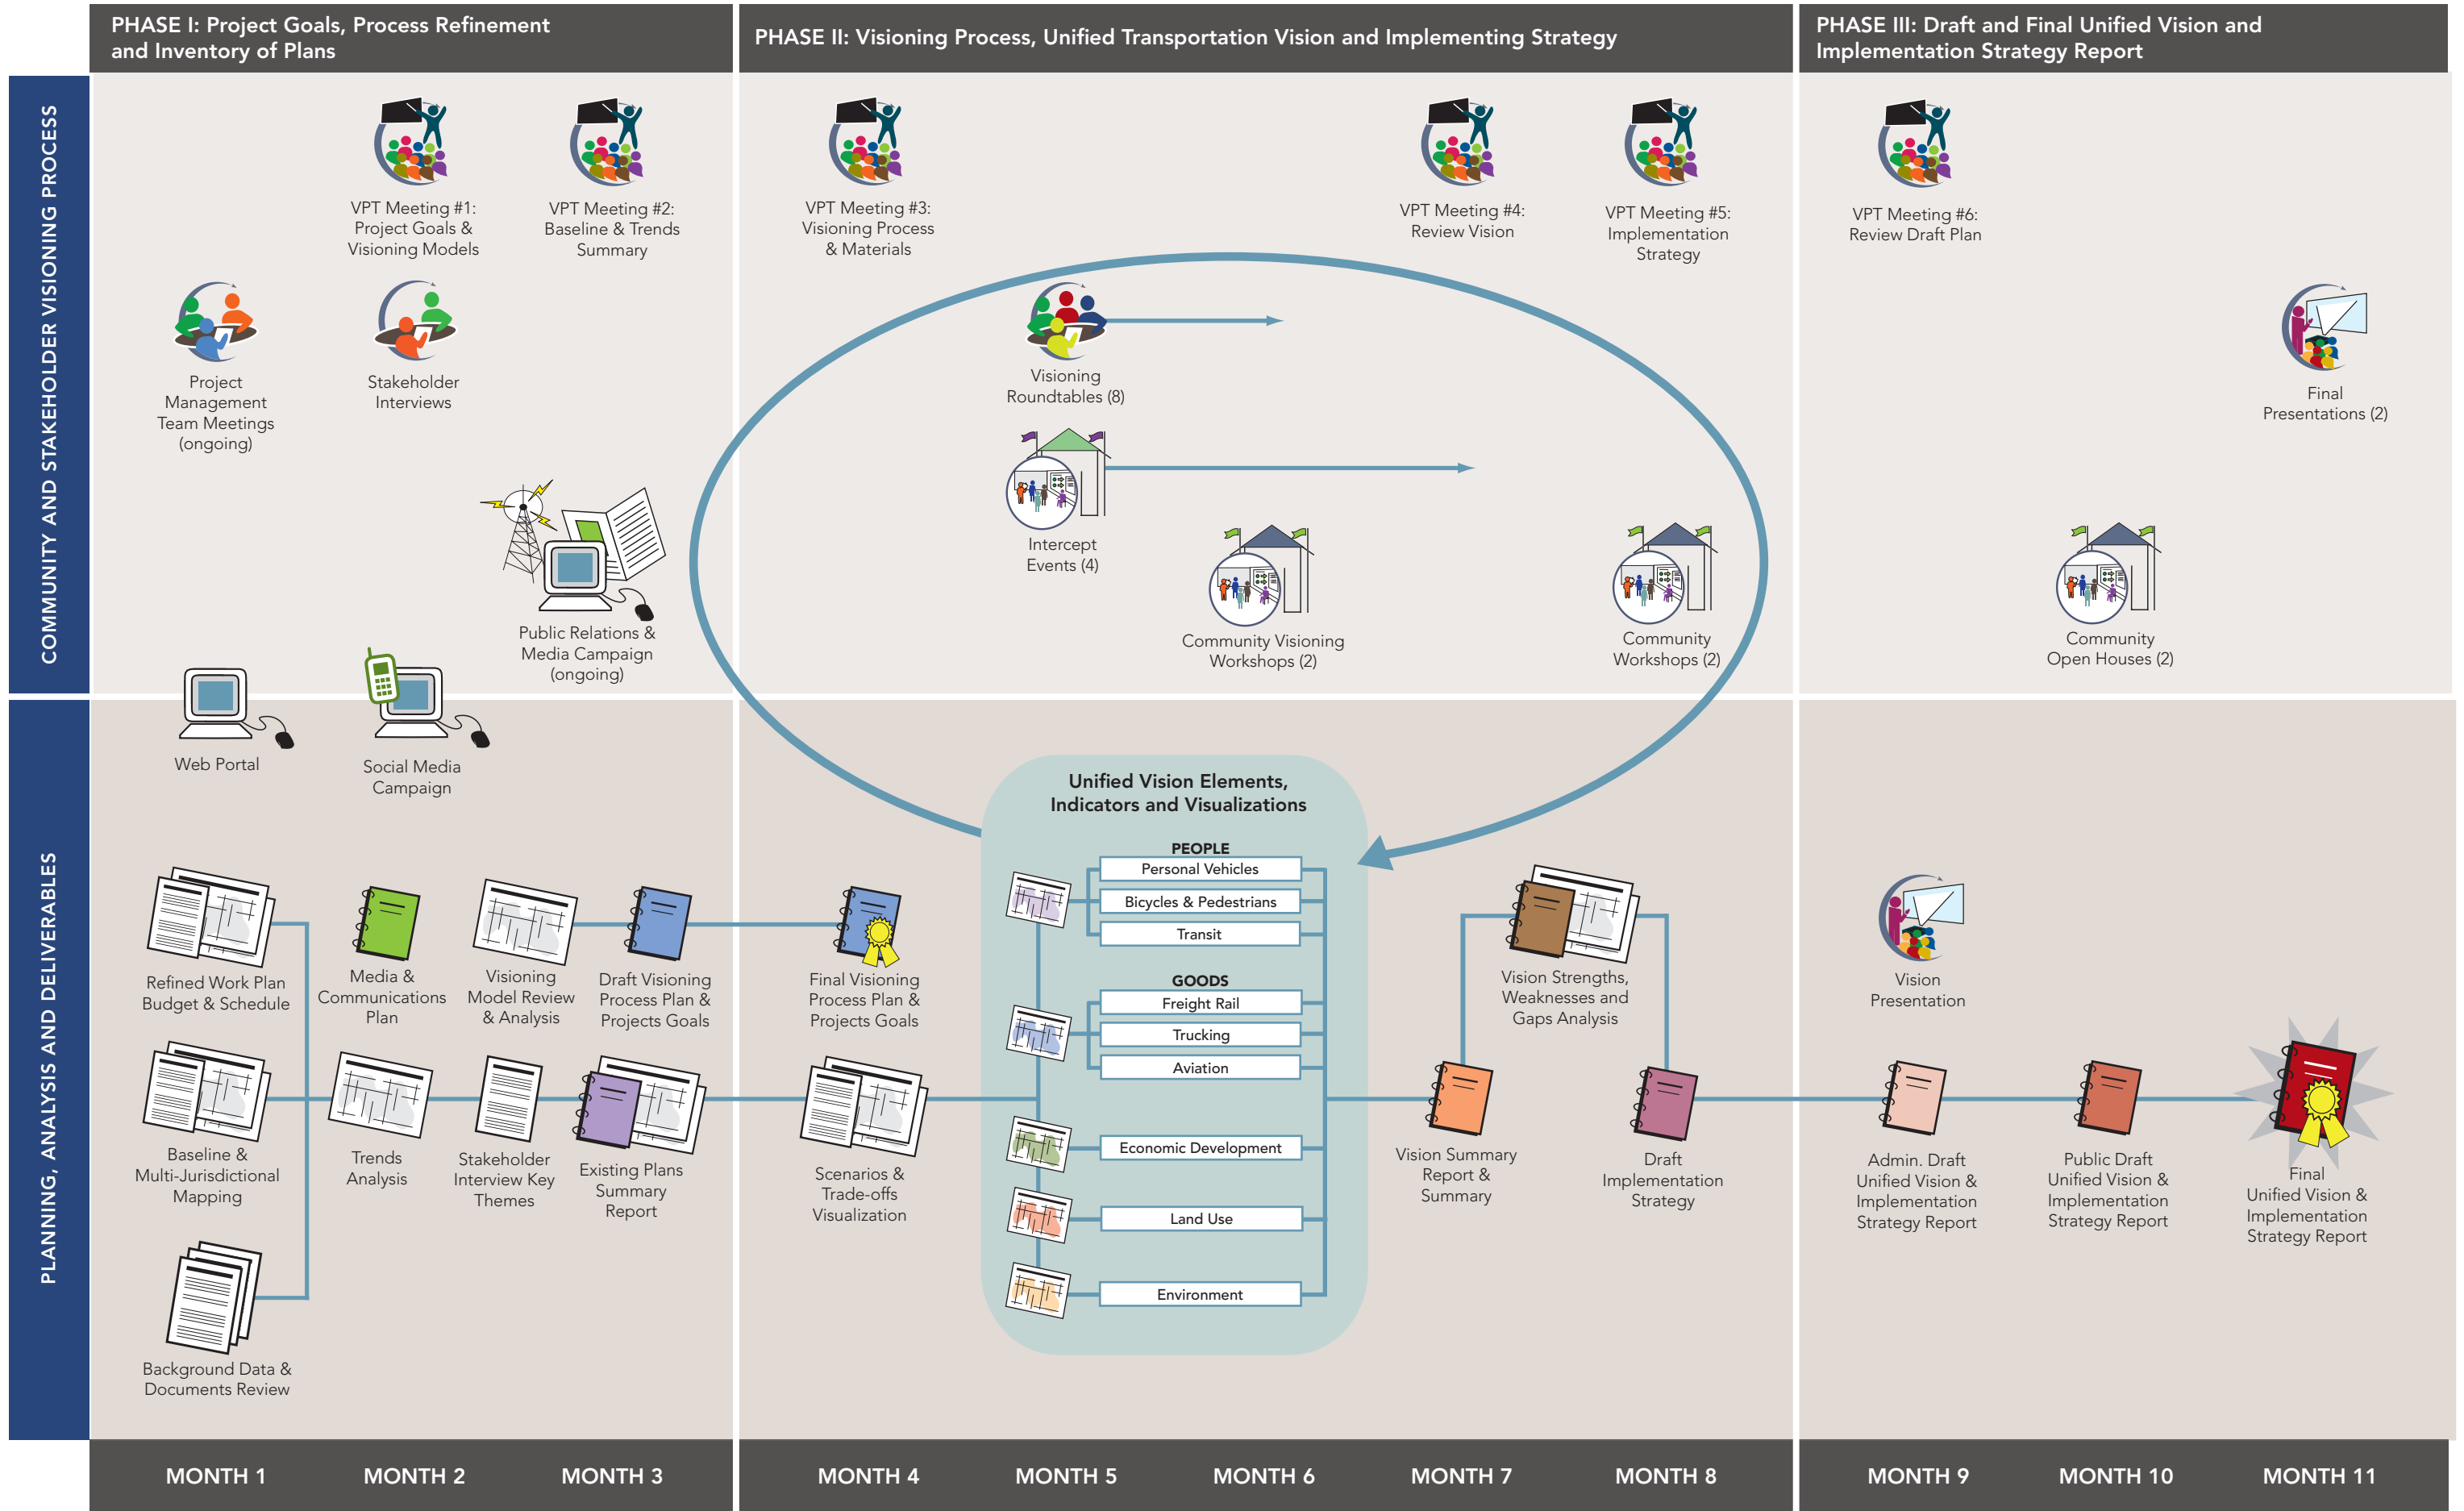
PHASE I: Project Goals, Process Refinement and Inventory of Plans

PHASE II: Visioning Process, Unified Transportation Vision and Implementing Strategy

PHASE III: Draft and Final Unified Vision and Implementation Strategy Report

COMMUNITY AND STAKEHOLDER VISIONING PROCESS

VPT Meeting #1: Project Goals & Visioning Models

VPT Meeting #2: Baseline & Trends Summary

VPT Meeting #3: Visioning Process & Materials

VPT Meeting #4: Review Vision

VPT Meeting #5: Implementation Strategy

VPT Meeting #6: Review Draft Plan

Project Management Team Meetings (ongoing)

Stakeholder Interviews

Visioning Roundtables (8)

Final Presentations (2)

Intercept Events (4)

Public Relations & Media Campaign (ongoing)

Community Visioning Workshops (2)

Community Workshops (2)

Community Open Houses (2)

PLANNING, ANALYSIS AND DELIVERABLES

Web Portal

Social Media Campaign

Unified Vision Elements, Indicators and Visualizations

PEOPLE
Personal Vehicles
Bicycles & Pedestrians
Transit

GOODS
Freight Rail
Trucking
Aviation

Economic Development
Land Use
Environment

Refined Work Plan Budget & Schedule

Media & Communications Plan

Visioning Model Review & Analysis

Draft Visioning Process Plan & Projects Goals

Final Visioning Process Plan & Projects Goals

Vision Strengths, Weaknesses and Gaps Analysis

Vision Presentation

Baseline & Multi-Jurisdictional Mapping

Trends Analysis

Stakeholder Interview Key Themes

Existing Plans Summary Report

Scenarios & Trade-offs Visualization

Vision Summary Report & Summary

Draft Implementation Strategy

Admin. Draft Unified Vision & Implementation Strategy Report

Public Draft Unified Vision & Implementation Strategy Report

Final Unified Vision & Implementation Strategy Report

Background Data & Documents Review

MONTH 1 MONTH 2 MONTH 3 MONTH 4 MONTH 5 MONTH 6 MONTH 7 MONTH 8 MONTH 9 MONTH 10 MONTH 11